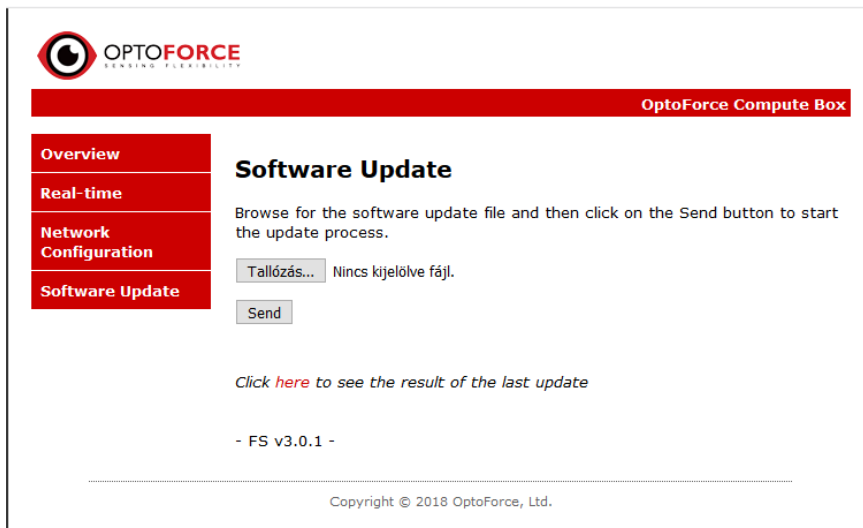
OPTOFORCE
SENSING FLEXIBILITY

OptoForce Compute Box

Overview
Real-time
Network Configuration
Software Update

Software Update

Browse for the software update file and then click on the Send button to start the update process.

Tallózás... Nincs kijelölve fájl.

Send

Click here to see the result of the last update

- FS v3.0.1 -

Copyright © 2018 OptoForce, Ltd.